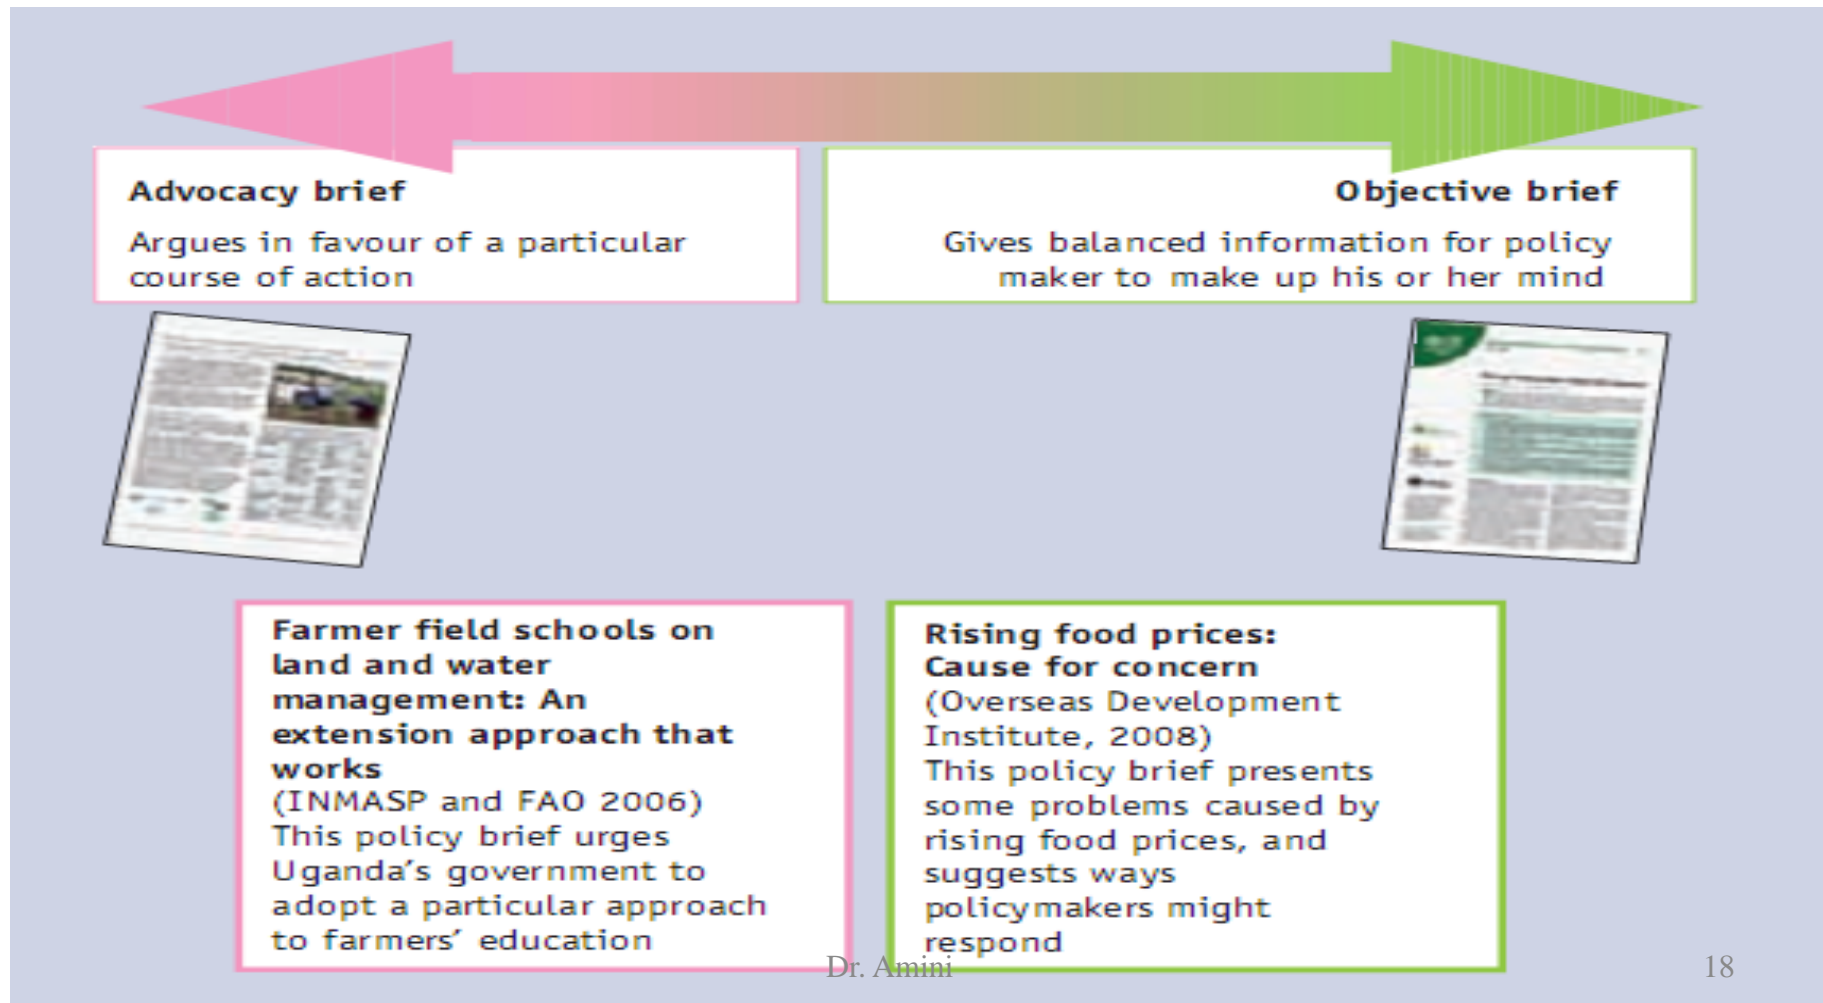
Advocacy brief

Argues in favour of a particular course of action

Objective brief

Gives balanced information for policy maker to make up his or her mind

Farmer field schools on land and water management: An extension approach that works
(INMASP and FAO 2006)
This policy brief urges Uganda's government to adopt a particular approach to farmers' education

Rising food prices: Cause for concern
(Overseas Development Institute, 2008)
This policy brief presents some problems caused by rising food prices, and suggests ways policymakers might respond

Dr. Amini

18